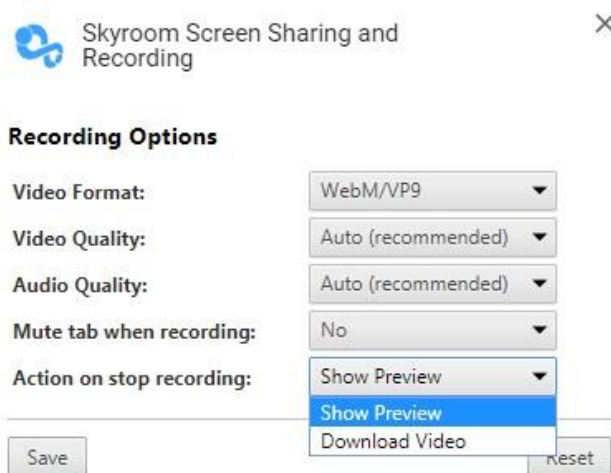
Skyroom Screen Sharing and Recording

×

**Recording Options**

Video Format: WebM/VP9

Video Quality: Auto (recommended)

Audio Quality: Auto (recommended)

Mute tab when recording: No

Action on stop recording: Show Preview

Show Preview

Download Video

Save

Reset